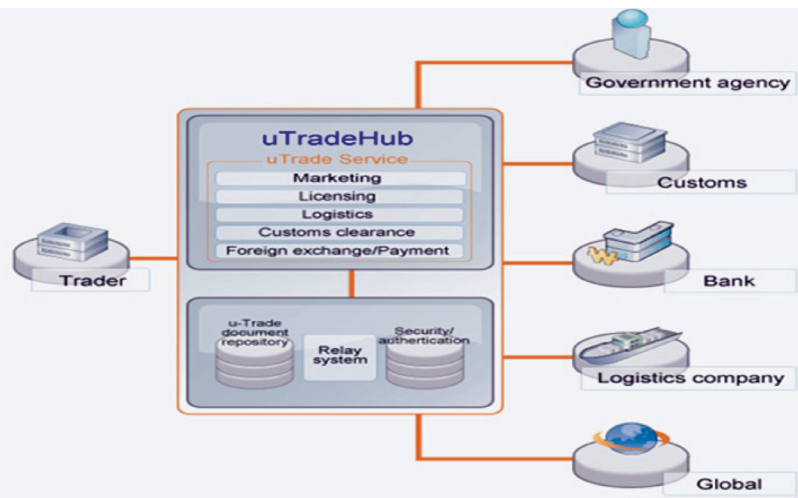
Government agency

uTradeHub
uTrade Service
Marketing
Licensing
Logistics
Customs clearance
Foreign exchange/Payment

Customs

Trader

Bank

u-Trade document repository
Relay system
Security/ authentication

Logistics company

Global